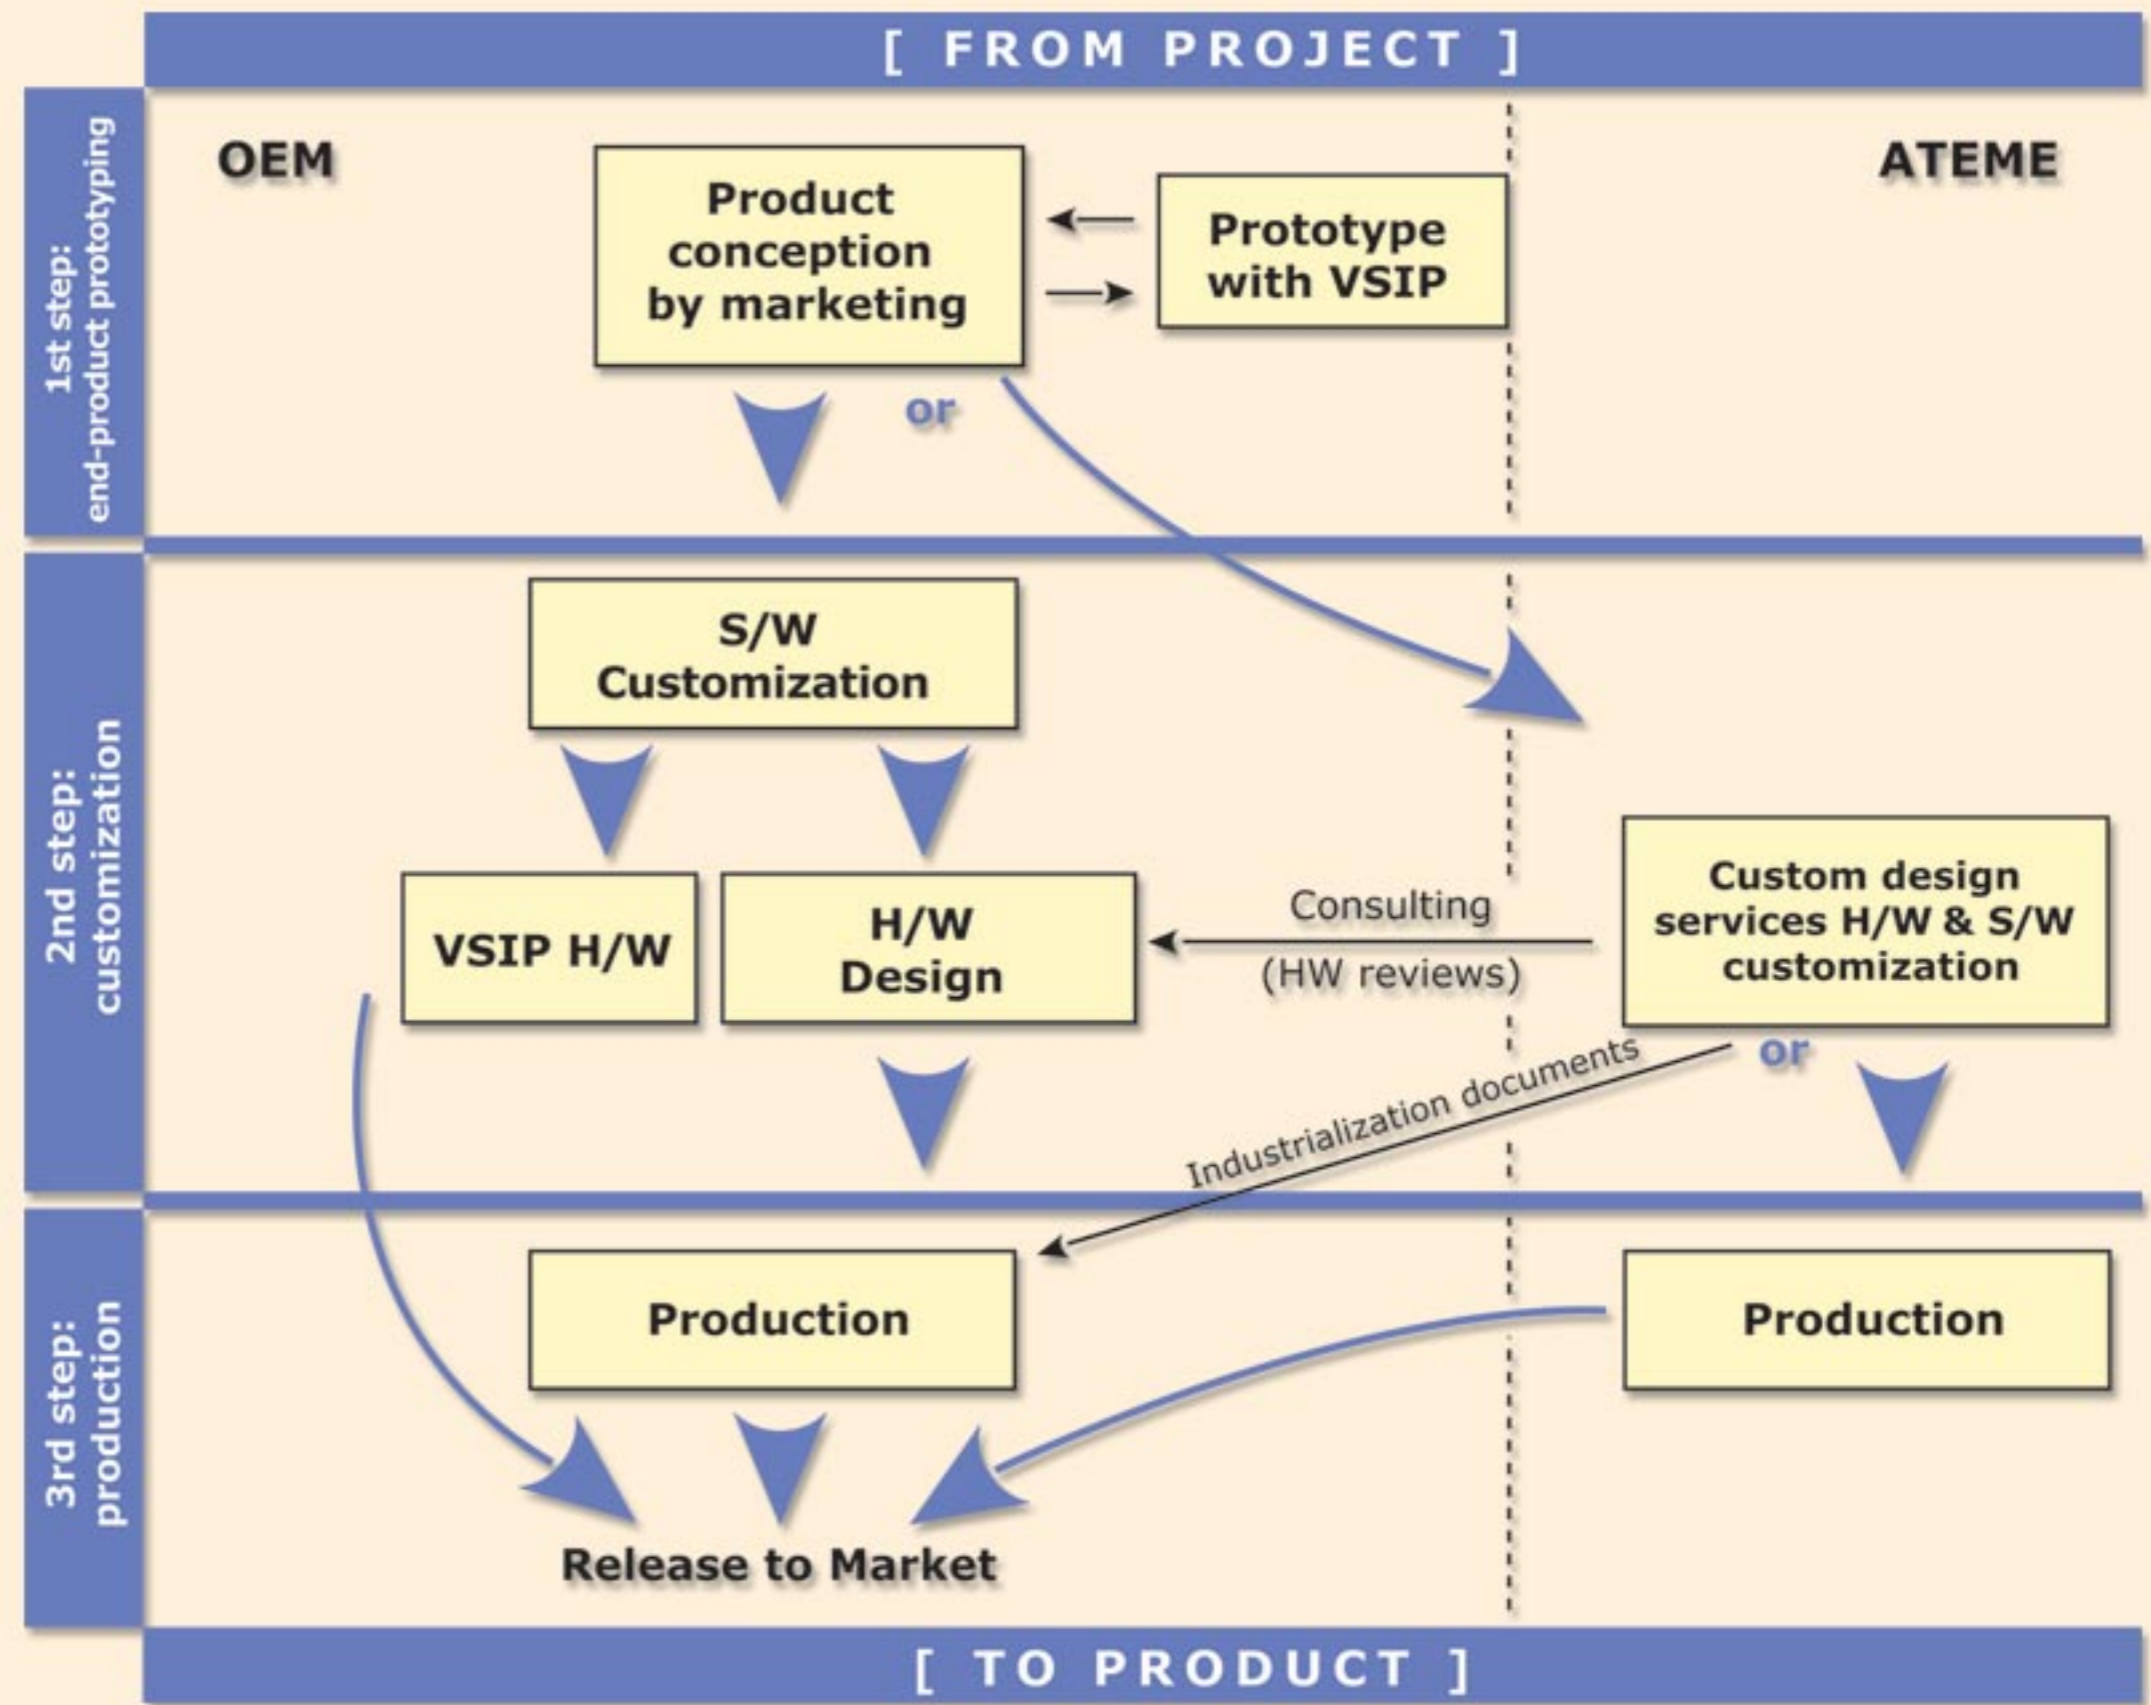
[ FROM PROJECT ]

1st step:
end-product prototyping

OEM

ATEME

Product conception by marketing

Prototype with VSIP

or

2nd step:
customization

S/W Customization

VSIP H/W

H/W Design

Consulting

(HW reviews)

Custom design services H/W & S/W customization

or

Industrialization documents

3rd step:
production

Production

Production

Release to Market

[ TO PRODUCT ]